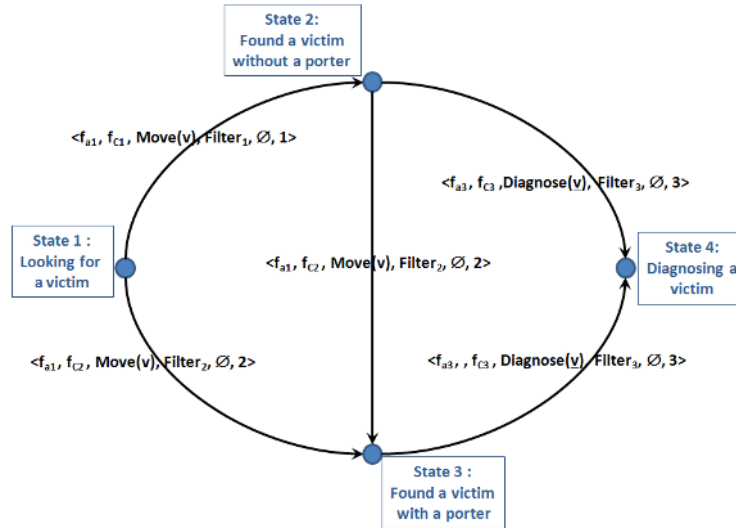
State 2:
Found a victim
without a porter

<$f_{a1}$, $f_{C1}$, Move(v), Filter$_1$, ∅, 1>

<$f_{a3}$, $f_{C3}$ ,Diagnose(v), Filter$_3$, ∅, 3>

State 1 :
Looking for
a victim

<$f_{a1}$, $f_{C2}$, Move(v), Filter$_2$, ∅, 2>

State 4:
Diagnosing a
victim

<$f_{a1}$, $f_{C2}$, Move(v), Filter$_2$, ∅, 2>

<$f_{a3}$, , $f_{C3}$ , Diagnose(v), Filter$_3$, ∅, 3>

State 3 :
Found a victim
with a porter